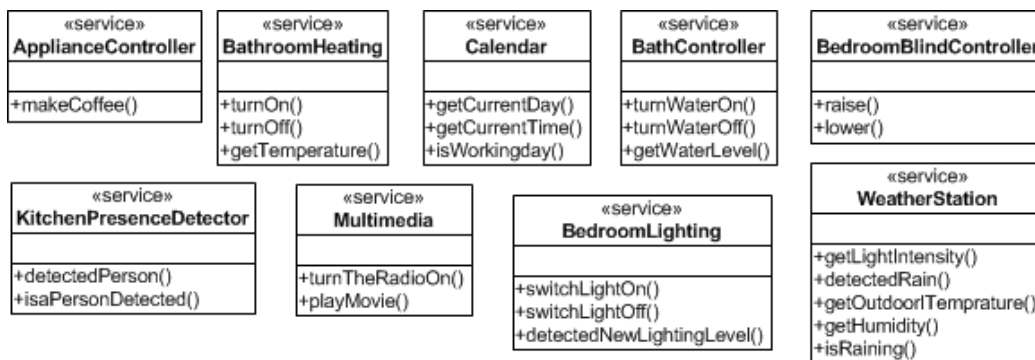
«service»
ApplianceController

+makeCoffee()

«service»
BathroomHeating

+turnOn()
+turnOff()
+getTemperature()

«service»
Calendar

+getCurrentDay()
+getCurrentTime()
+isWorkingday()

«service»
BathController

+turnWaterOn()
+turnWaterOff()
+getWaterLevel()

«service»
BedroomBlindController

+raise()
+lower()

«service»
KitchenPresenceDetector

+detectedPerson()
+isaPersonDetected()

«service»
Multimedia

+turnTheRadioOn()
+playMovie()

«service»
BedroomLighting

+switchLightOn()
+switchLightOff()
+detectedNewLightingLevel()

«service»
WeatherStation

+getLightIntensity()
+detectedRain()
+getOutdoorITemprature()
+getHumidity()
+isRaining()